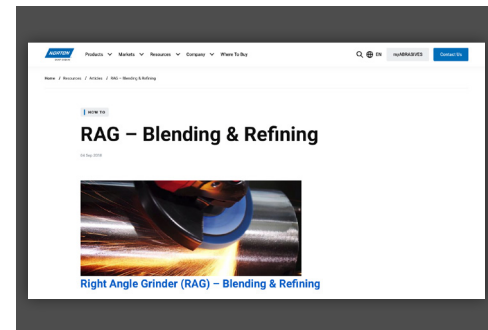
NORTON

Products Markets Resources Company Where To Buy

EN myABRASIVES Contact Us

Home / Resources / Articles / RAG – Blending & Refining

HOW TO

RAG – Blending & Refining

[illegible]

Right Angle Grinder (RAG) – Blending & Refining